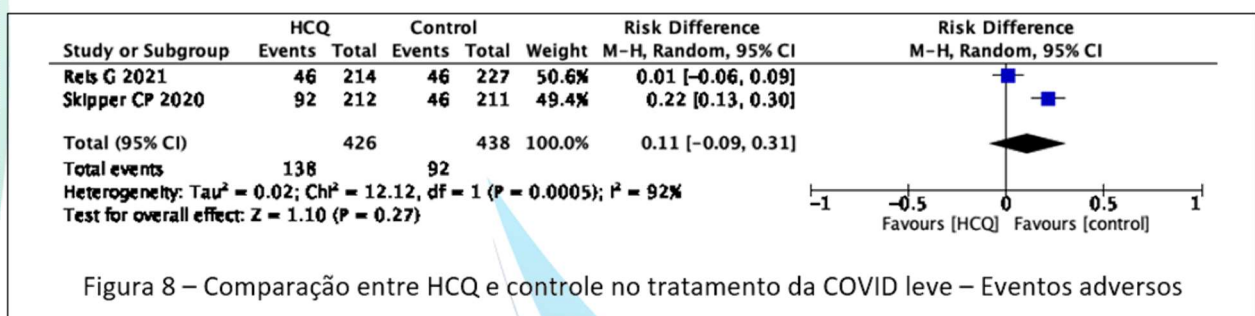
| Study or Subgroup | HCQ Events | HCQ Total | Control Events | Control Total | Weight | Risk Difference M-H, Random, 95% CI |
|---|---|---|---|---|---|---|
| Reis G 2021 | 46 | 214 | 46 | 227 | 50.6% | 0.01 [−0.06, 0.09] |
| Skipper CP 2020 | 92 | 212 | 46 | 211 | 49.4% | 0.22 [0.13, 0.30] |
| Total (95% CI) | | 426 | | 438 | 100.0% | 0.11 [−0.09, 0.31] |
| Total events | 138 | | 92 | | | |

Heterogeneity: Tau² = 0.02; Chi² = 12.12, df = 1 (P = 0.0005); I² = 92%
Test for overall effect: Z = 1.10 (P = 0.27)

Risk Difference
M-H, Random, 95% CI
−1 −0.5 0 0.5 1
Favours [HCQ] Favours [control]

Figura 8 – Comparação entre HCQ e controle no tratamento da COVID leve – Eventos adversos